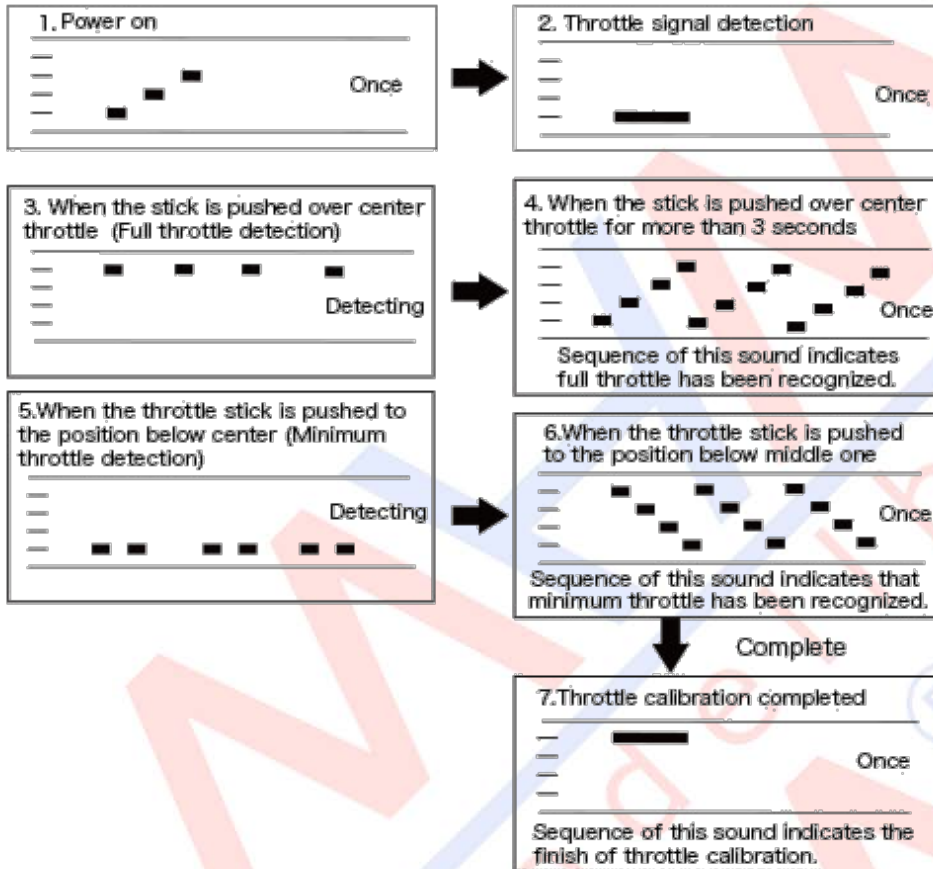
1. Power on

Once

2. Throttle signal detection

Once

3. When the stick is pushed over center throttle (Full throttle detection)

Detecting

4. When the stick is pushed over center throttle for more than 3 seconds

Once

Sequence of this sound indicates full throttle has been recognized.

5.When the throttle stick is pushed to the position below center (Minimum throttle detection)

Detecting

6.When the throttle stick is pushed to the position below middle one

Once

Sequence of this sound indicates that minimum throttle has been recognized.

Complete

7.Throttle calibration completed

Once

Sequence of this sound indicates the finish of throttle calibration.